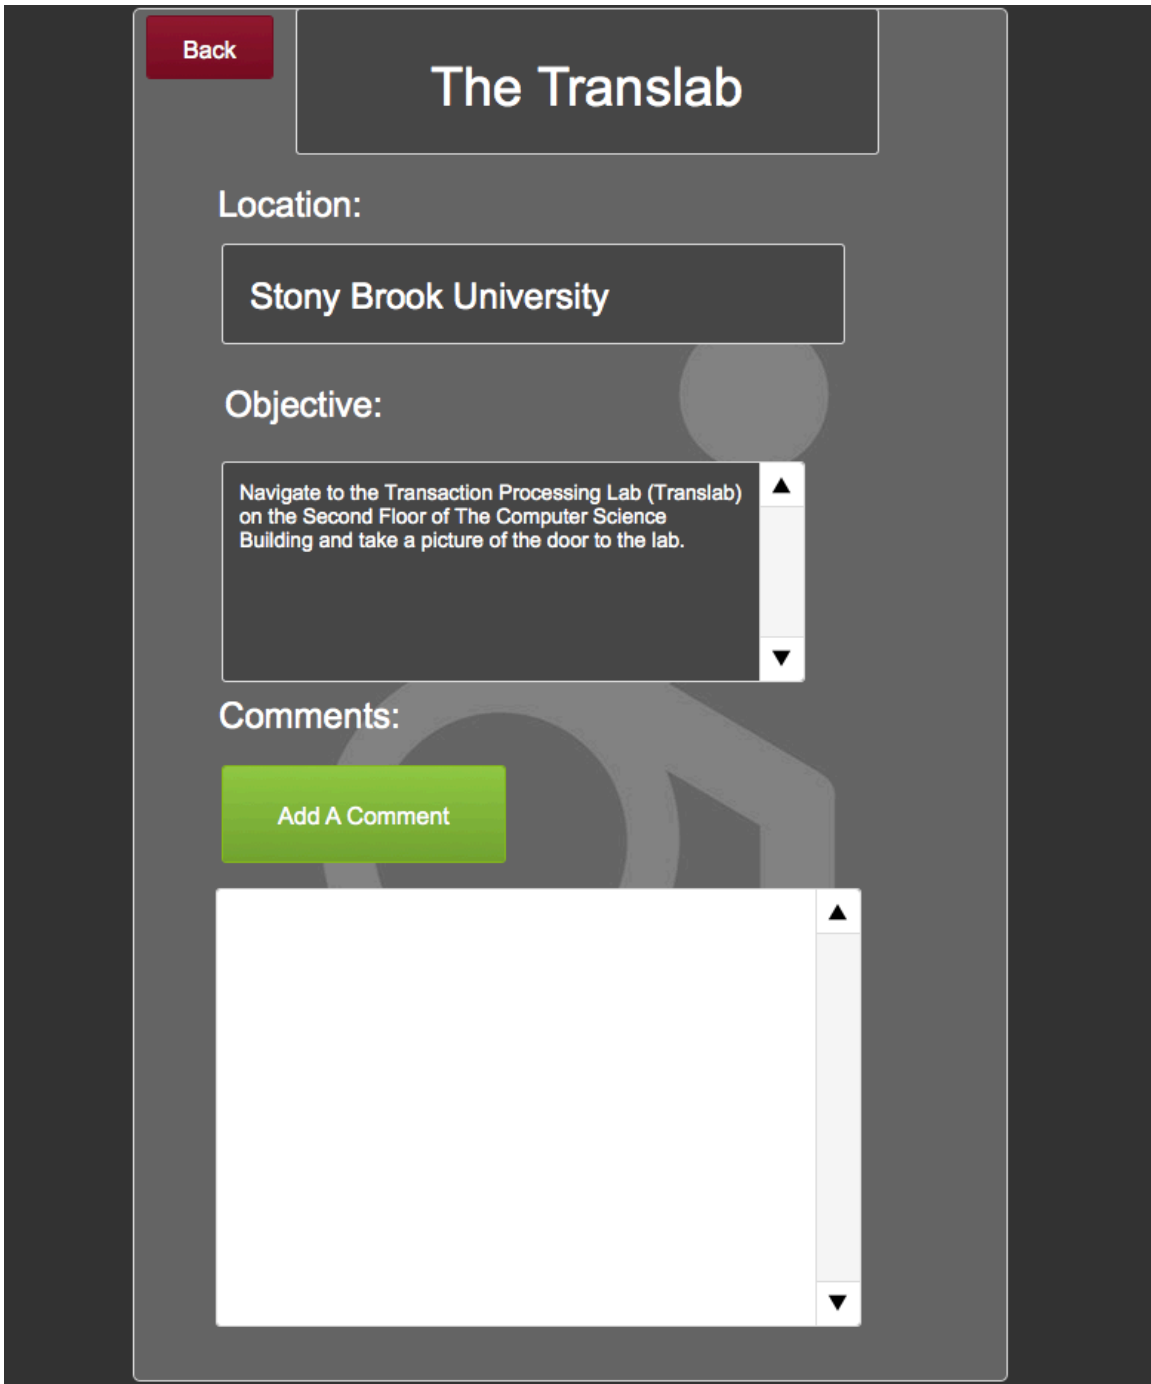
Back

The Translab

Location:

Stony Brook University

Objective:

Navigate to the Transaction Processing Lab (Translab) on the Second Floor of The Computer Science Building and take a picture of the door to the lab.

Comments:

Add A Comment